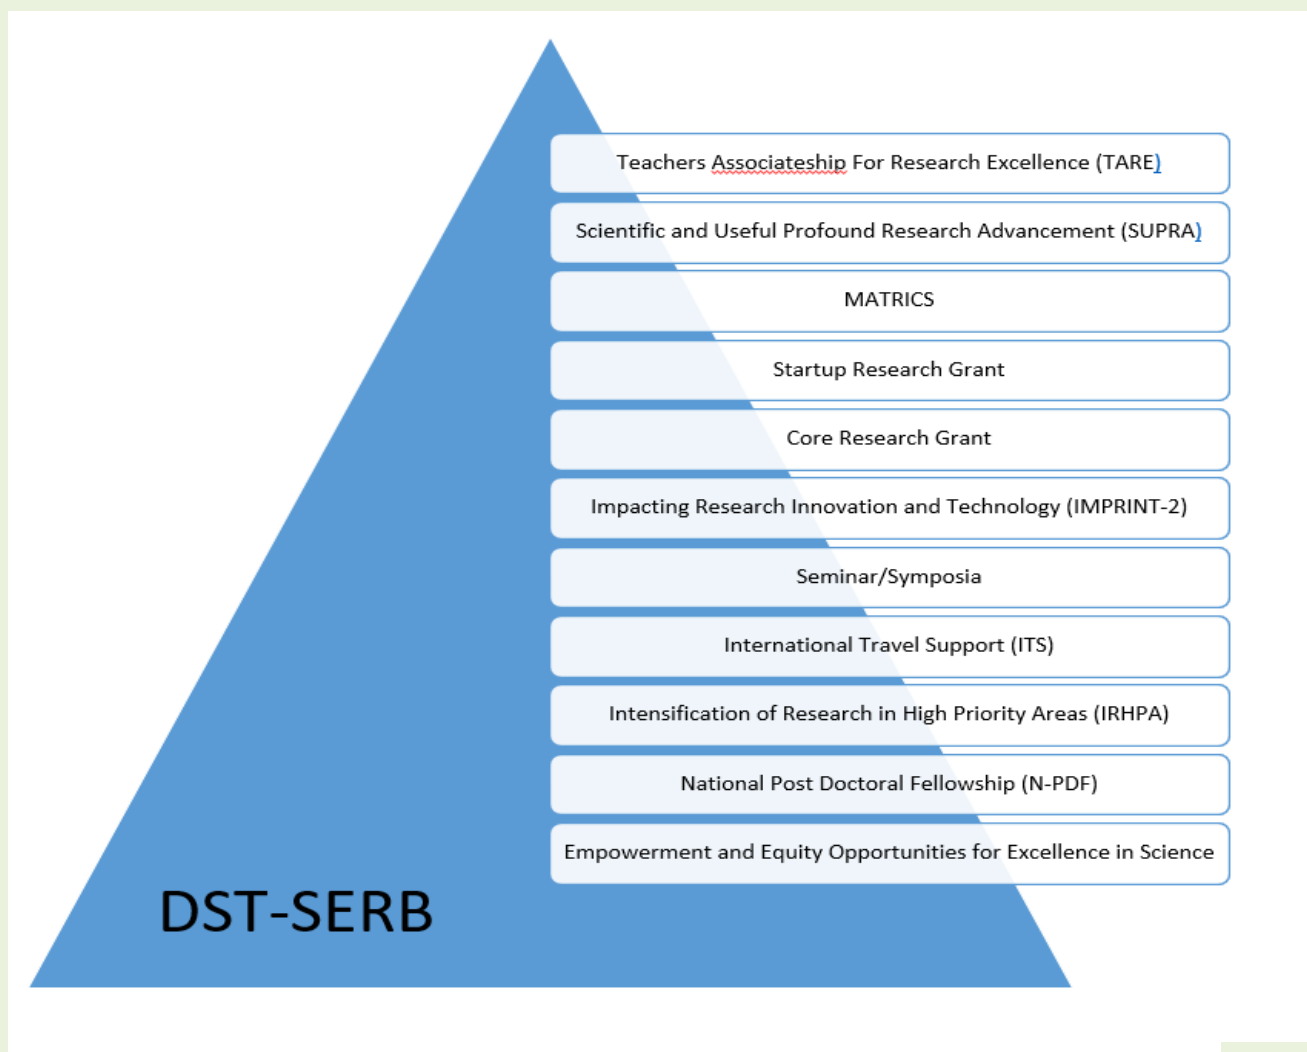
Teachers Associateship For Research Excellence (TARE)

Scientific and Useful Profound Research Advancement (SUPRA)

MATRICS

Startup Research Grant

Core Research Grant

Impacting Research Innovation and Technology (IMPRINT-2)

Seminar/Symposia

International Travel Support (ITS)

Intensification of Research in High Priority Areas (IRHPA)

National Post Doctoral Fellowship (N-PDF)

Empowerment and Equity Opportunities for Excellence in Science

DST-SERB